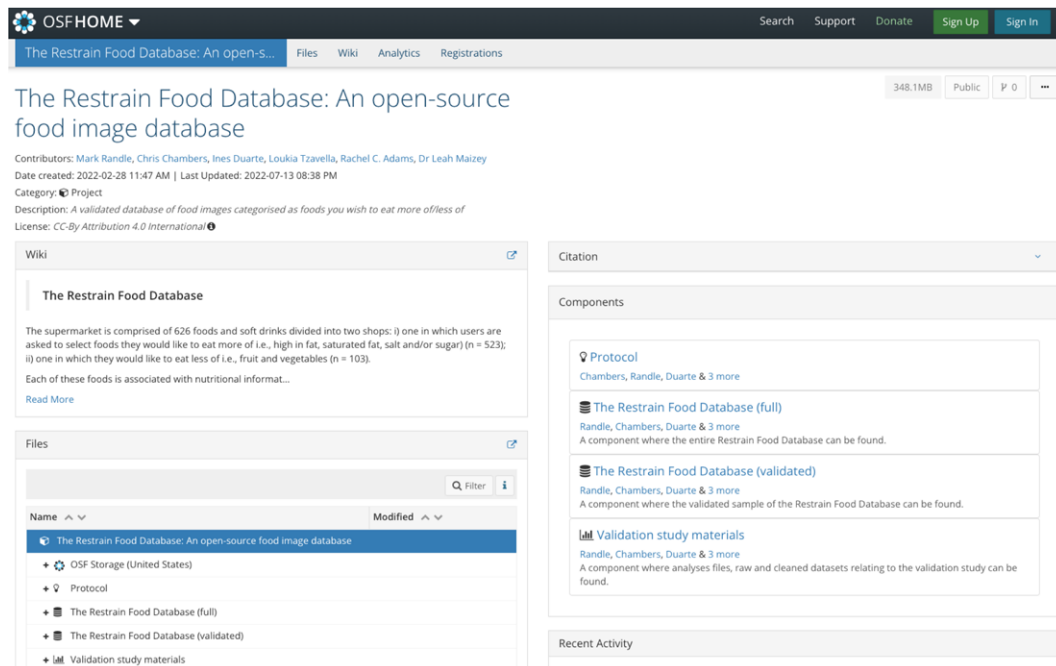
OSFHOME

Search Support Donate Sign Up Sign In

The Restrain Food Database: An open-s... Files Wiki Analytics Registrations

348.1MB Public 0 ...

The Restrain Food Database: An open-source food image database

Contributors: Mark Randle, Chris Chambers, Ines Duarte, Loukia Tzavella, Rachel C. Adams, Dr Leah Maizey
Date created: 2022-02-28 11:47 AM | Last Updated: 2022-07-13 08:38 PM
Category: Project
Description: A validated database of food images categorised as foods you wish to eat more of/less of
License: CC-By Attribution 4.0 International

Wiki

The Restrain Food Database

The supermarket is comprised of 626 foods and soft drinks divided into two shops: i) one in which users are asked to select foods they would like to eat more of i.e., high in fat, saturated fat, salt and/or sugar) (n = 523); ii) one in which they would like to eat less of i.e., fruit and vegetables (n = 103).

Each of these foods is associated with nutritional informat...

Read More

Files

Filter

| Name | Modified |
|---|---|
| The Restrain Food Database: An open-source food image database | |
| OSF Storage (United States) | |
| Protocol | |
| The Restrain Food Database (full) | |
| The Restrain Food Database (validated) | |
| Validation study materials | |

Citation

Components

Protocol
Chambers, Randle, Duarte & 3 more

The Restrain Food Database (full)
Randle, Chambers, Duarte & 3 more
A component where the entire Restrain Food Database can be found.

The Restrain Food Database (validated)
Randle, Chambers, Duarte & 3 more
A component where the validated sample of the Restrain Food Database can be found.

Validation study materials
Randle, Chambers, Duarte & 3 more
A component where analyses files, raw and cleaned datasets relating to the validation study can be found.

Recent Activity